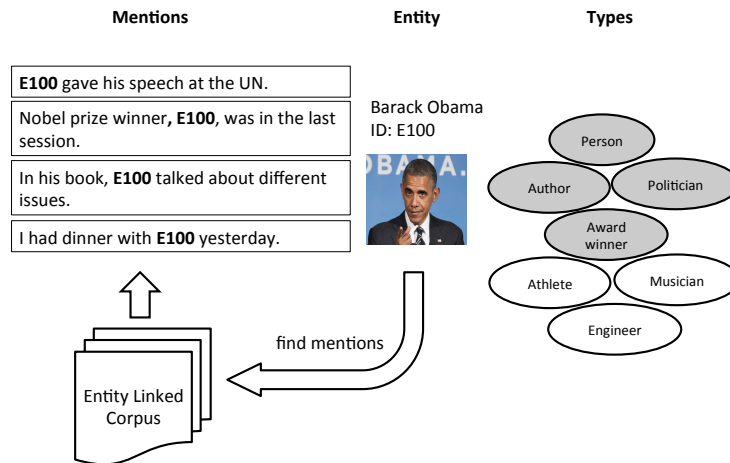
Mentions

Entity

Types

**E100** gave his speech at the UN.

Nobel prize winner, **E100**, was in the last session.

In his book, **E100** talked about different issues.

I had dinner with **E100** yesterday.

Barack Obama
ID: E100

OBAMA.

Person

Author

Politician

Award winner

Athlete

Musician

Engineer

find mentions

Entity Linked Corpus